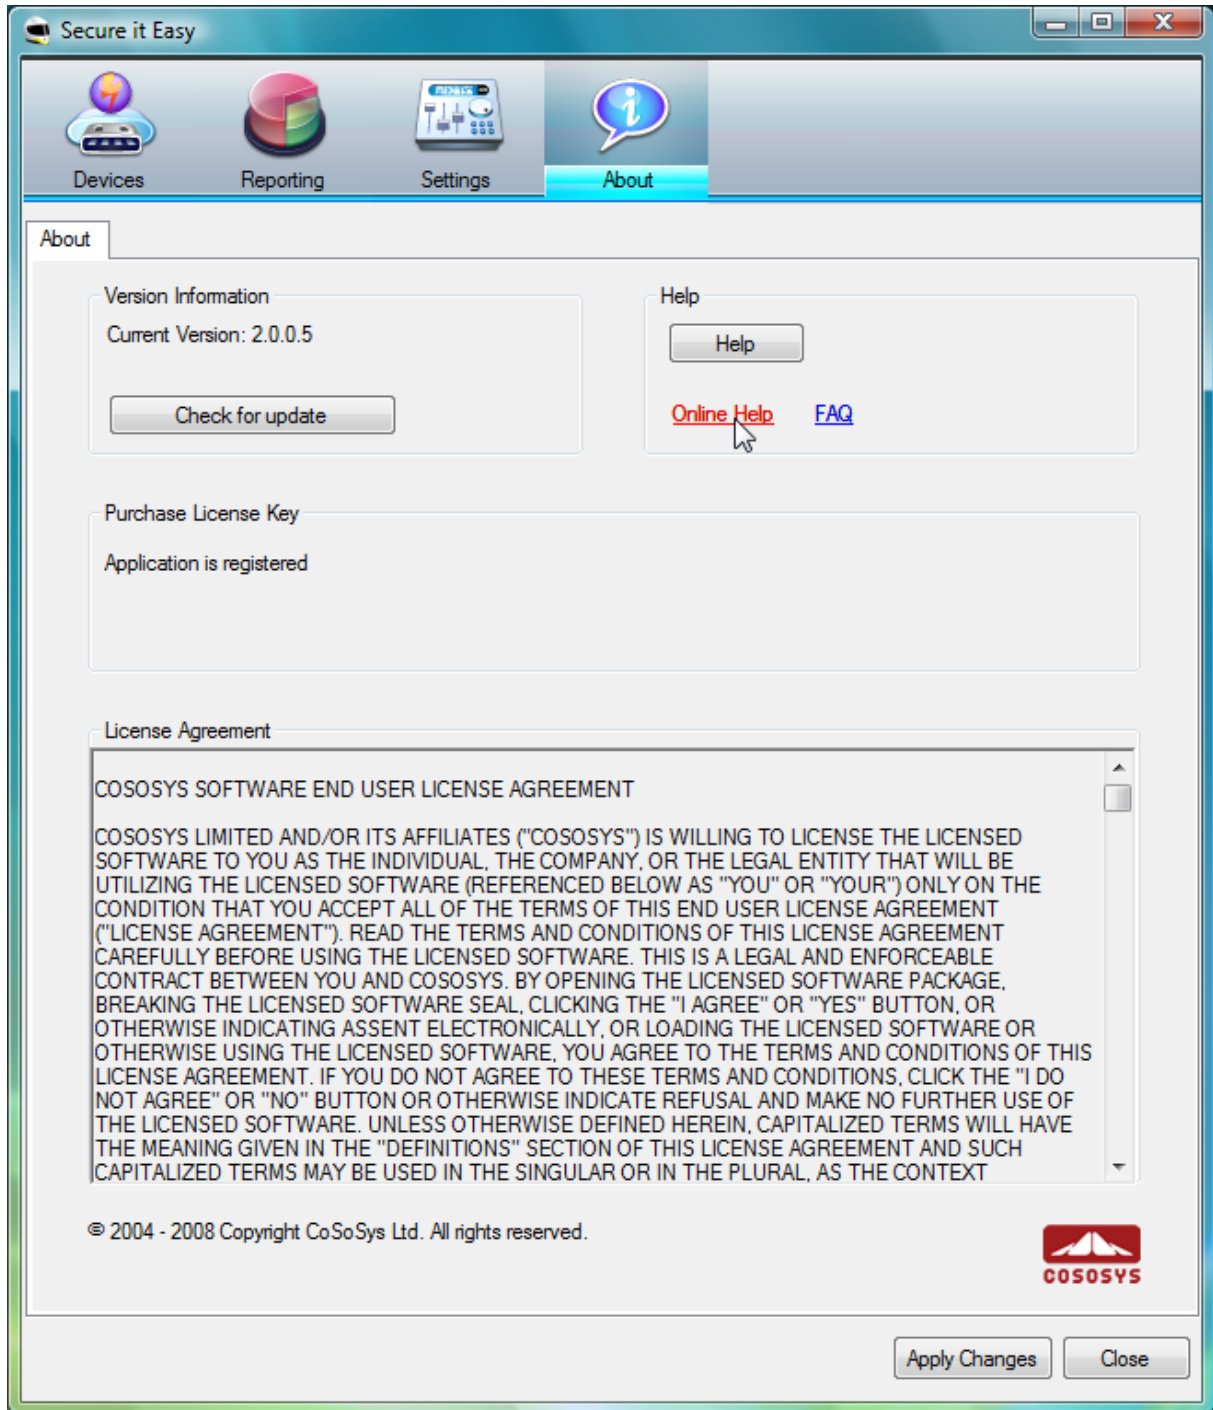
Secure it Easy

Devices Reporting Settings About

About

Version Information

Current Version: 2.0.0.5

Check for update

Help

Help

Online Help FAQ

Purchase License Key

Application is registered

License Agreement

COSOSYS SOFTWARE END USER LICENSE AGREEMENT

COSOSYS LIMITED AND/OR ITS AFFILIATES ("COSOSYS") IS WILLING TO LICENSE THE LICENSED SOFTWARE TO YOU AS THE INDIVIDUAL, THE COMPANY, OR THE LEGAL ENTITY THAT WILL BE UTILIZING THE LICENSED SOFTWARE (REFERENCED BELOW AS "YOU" OR "YOUR") ONLY ON THE CONDITION THAT YOU ACCEPT ALL OF THE TERMS OF THIS END USER LICENSE AGREEMENT ("LICENSE AGREEMENT"). READ THE TERMS AND CONDITIONS OF THIS LICENSE AGREEMENT CAREFULLY BEFORE USING THE LICENSED SOFTWARE. THIS IS A LEGAL AND ENFORCEABLE CONTRACT BETWEEN YOU AND COSOSYS. BY OPENING THE LICENSED SOFTWARE PACKAGE, BREAKING THE LICENSED SOFTWARE SEAL, CLICKING THE "I AGREE" OR "YES" BUTTON, OR OTHERWISE INDICATING ASSENT ELECTRONICALLY, OR LOADING THE LICENSED SOFTWARE OR OTHERWISE USING THE LICENSED SOFTWARE, YOU AGREE TO THE TERMS AND CONDITIONS OF THIS LICENSE AGREEMENT. IF YOU DO NOT AGREE TO THESE TERMS AND CONDITIONS, CLICK THE "I DO NOT AGREE" OR "NO" BUTTON OR OTHERWISE INDICATE REFUSAL AND MAKE NO FURTHER USE OF THE LICENSED SOFTWARE. UNLESS OTHERWISE DEFINED HEREIN, CAPITALIZED TERMS WILL HAVE THE MEANING GIVEN IN THE "DEFINITIONS" SECTION OF THIS LICENSE AGREEMENT AND SUCH CAPITALIZED TERMS MAY BE USED IN THE SINGULAR OR IN THE PLURAL, AS THE CONTEXT

© 2004 - 2008 Copyright CoSoSys Ltd. All rights reserved.

COSOSYS

Apply Changes Close